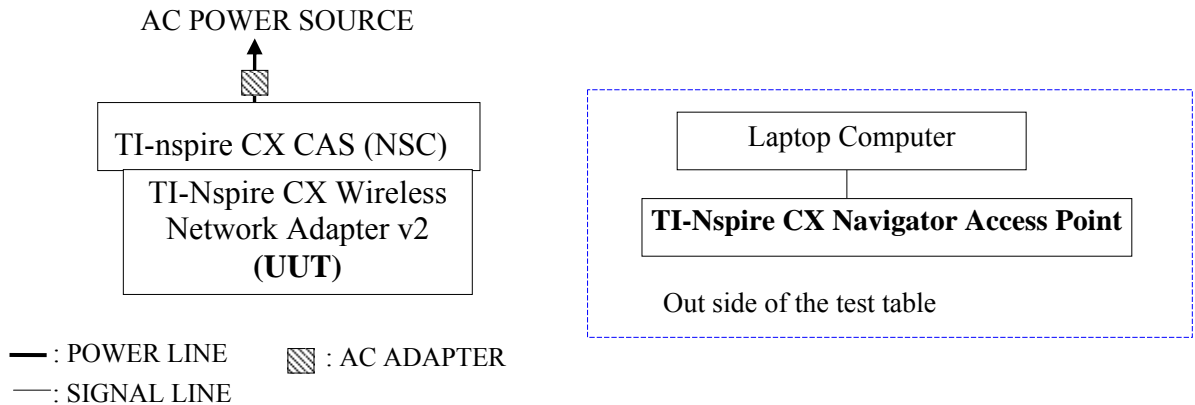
AC POWER SOURCE

TI-nspire CX CAS (NSC)

TI-Nspire CX Wireless Network Adapter v2 **(UUT)**

Laptop Computer

**TI-Nspire CX Navigator Access Point**

Out side of the test table

: POWER LINE

: AC ADAPTER

: SIGNAL LINE